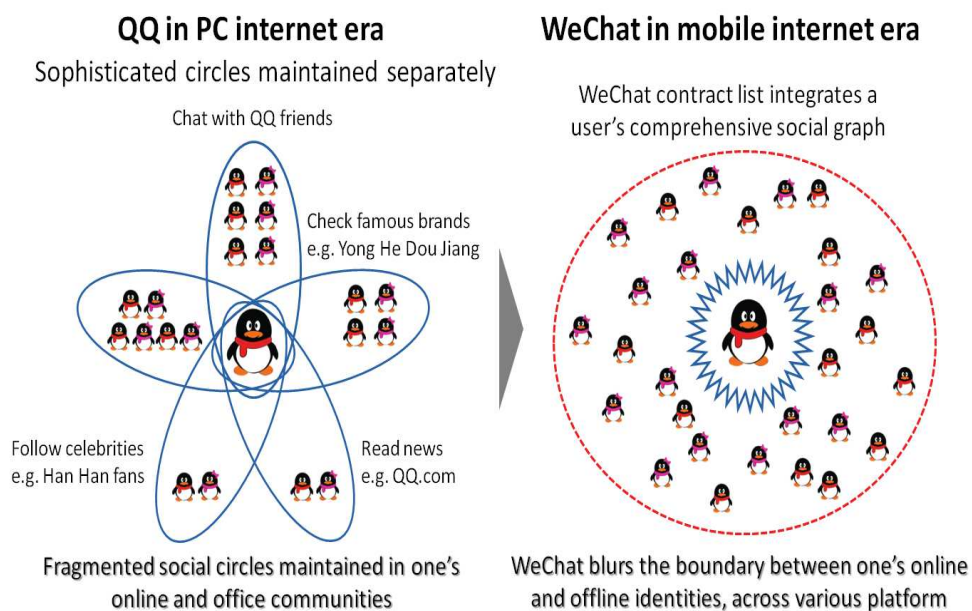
QQ in PC internet era

Sophisticated circles maintained separately

Chat with QQ friends

Check famous brands
e.g. Yong He Dou Jiang

Follow celebrities
e.g. Han Han fans

Read news
e.g. QQ.com

Fragmented social circles maintained in one's online and office communities

WeChat in mobile internet era

WeChat contract list integrates a user's comprehensive social graph

WeChat blurs the boundary between one's online and offline identities, across various platform